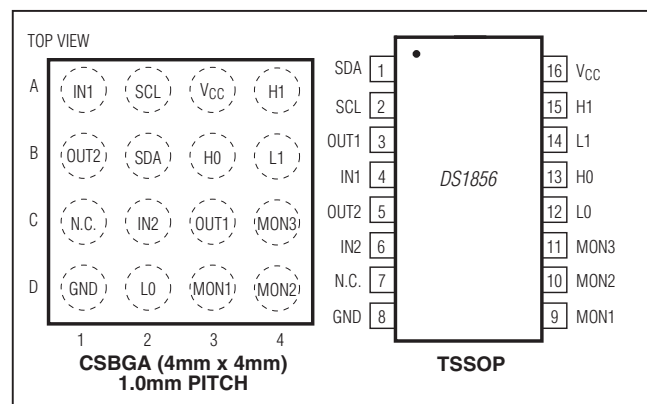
TOP VIEW

|   |   |   |   |   |
|---|---|---|---|---|
| A | IN1 | SCL | $V_{CC}$ | H1 |
| B | OUT2 | SDA | H0 | L1 |
| C | N.C. | IN2 | OUT1 | MON3 |
| D | GND | L0 | MON1 | MON2 |
|   | 1 | 2 | 3 | 4 |

CSBGA (4mm x 4mm)
1.0mm PITCH

| Pin | Name | Pin | Name |
|---|---|---|---|
| 1 | SDA | 16 | $V_{CC}$ |
| 2 | SCL | 15 | H1 |
| 3 | OUT1 | 14 | L1 |
| 4 | IN1 | 13 | H0 |
| 5 | OUT2 | 12 | L0 |
| 6 | IN2 | 11 | MON3 |
| 7 | N.C. | 10 | MON2 |
| 8 | GND | 9 | MON1 |

DS1856

TSSOP